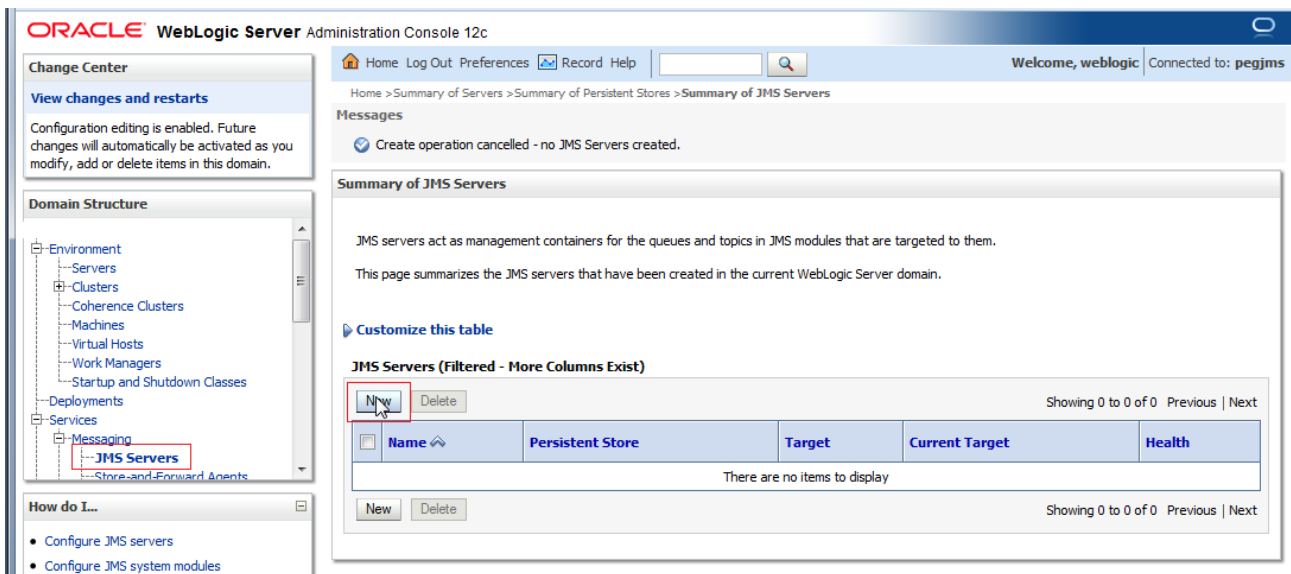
ORACLE WebLogic Server Administration Console 12c

Change Center

View changes and restarts

Configuration editing is enabled. Future changes will automatically be activated as you modify, add or delete items in this domain.

Domain Structure

Environment
Servers
Clusters
Coherence Clusters
Machines
Virtual Hosts
Work Managers
Startup and Shutdown Classes
Deployments
Services
Messaging
JMS Servers
Store-and-Forward Agents

How do I...

• Configure JMS servers
• Configure JMS system modules

Home Log Out Preferences Record Help

Welcome, weblogic Connected to: pegjms

Home >Summary of Servers >Summary of Persistent Stores >Summary of JMS Servers

Messages

Create operation cancelled - no JMS Servers created.

Summary of JMS Servers

JMS servers act as management containers for the queues and topics in JMS modules that are targeted to them.

This page summarizes the JMS servers that have been created in the current WebLogic Server domain.

Customize this table

JMS Servers (Filtered - More Columns Exist)

New Delete Showing 0 to 0 of 0 Previous | Next

| | Name | Persistent Store | Target | Current Target | Health |
|---|---|---|---|---|---|
| There are no items to display | | | | | |

New Delete Showing 0 to 0 of 0 Previous | Next